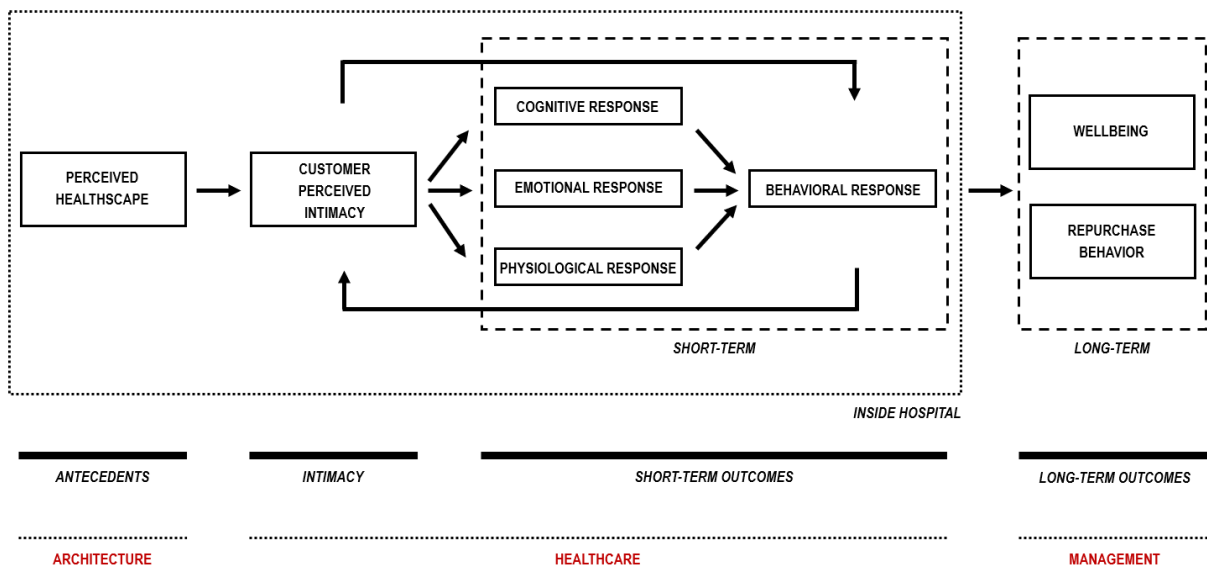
PERCEIVED HEALTHSCAPE

CUSTOMER PERCEIVED INTIMACY

COGNITIVE RESPONSE

EMOTIONAL RESPONSE

PHYSIOLOGICAL RESPONSE

BEHAVIORAL RESPONSE

SHORT-TERM

WELLBEING

REPURCHASE BEHAVIOR

LONG-TERM

INSIDE HOSPITAL

ANTECEDENTS

INTIMACY

SHORT-TERM OUTCOMES

LONG-TERM OUTCOMES

ARCHITECTURE

HEALTHCARE

MANAGEMENT